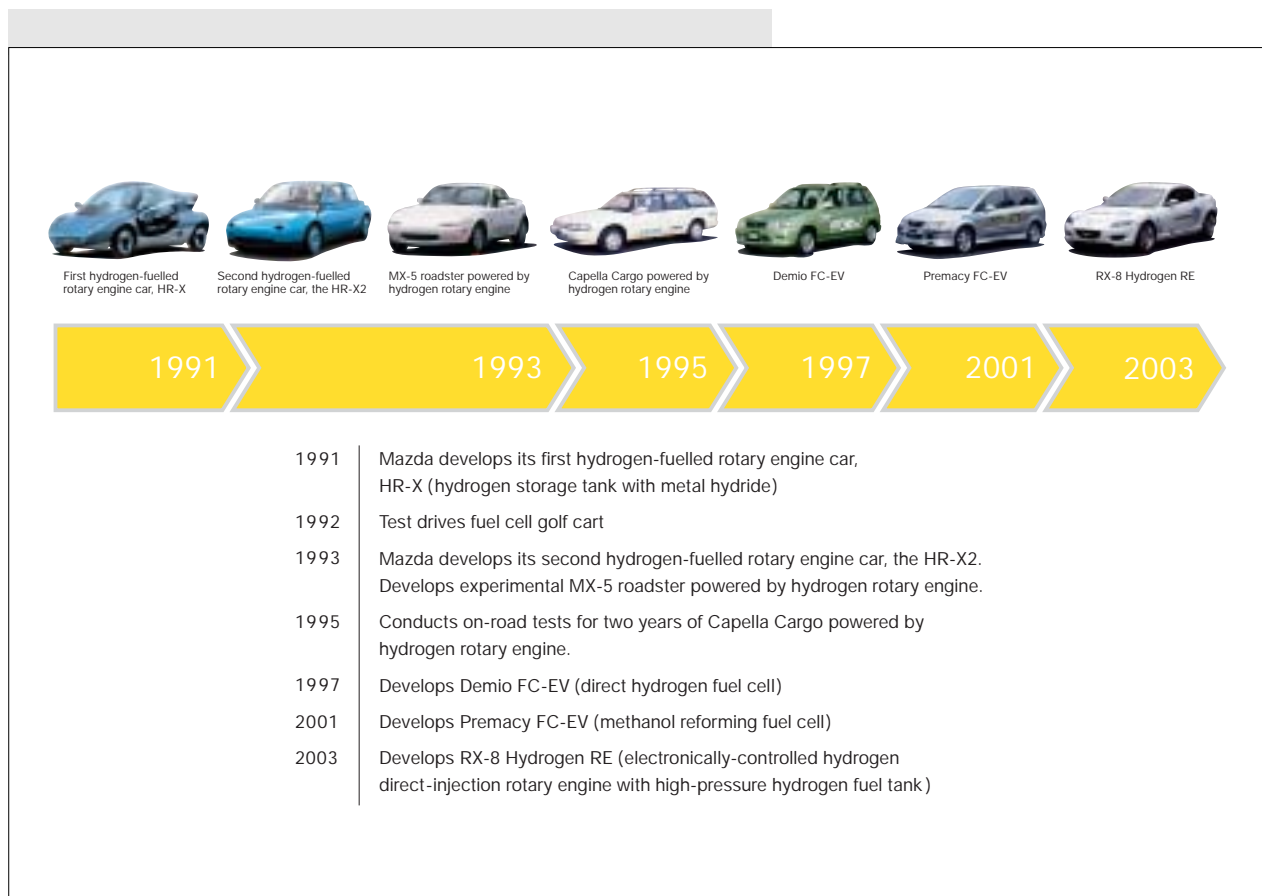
First hydrogen-fuelled rotary engine car, HR-X

Second hydrogen-fuelled rotary engine car, the HR-X2

MX-5 roadster powered by hydrogen rotary engine

Capella Cargo powered by hydrogen rotary engine

Demio FC-EV

Premacy FC-EV

RX-8 Hydrogen RE

1991

1993

1995

1997

2001

2003

| | |
|---|---|
| 1991 | Mazda develops its first hydrogen-fuelled rotary engine car, HR-X (hydrogen storage tank with metal hydride) |
| 1992 | Test drives fuel cell golf cart |
| 1993 | Mazda develops its second hydrogen-fuelled rotary engine car, the HR-X2. Develops experimental MX-5 roadster powered by hydrogen rotary engine. |
| 1995 | Conducts on-road tests for two years of Capella Cargo powered by hydrogen rotary engine. |
| 1997 | Develops Demio FC-EV (direct hydrogen fuel cell) |
| 2001 | Develops Premacy FC-EV (methanol reforming fuel cell) |
| 2003 | Develops RX-8 Hydrogen RE (electronically-controlled hydrogen direct-injection rotary engine with high-pressure hydrogen fuel tank) |